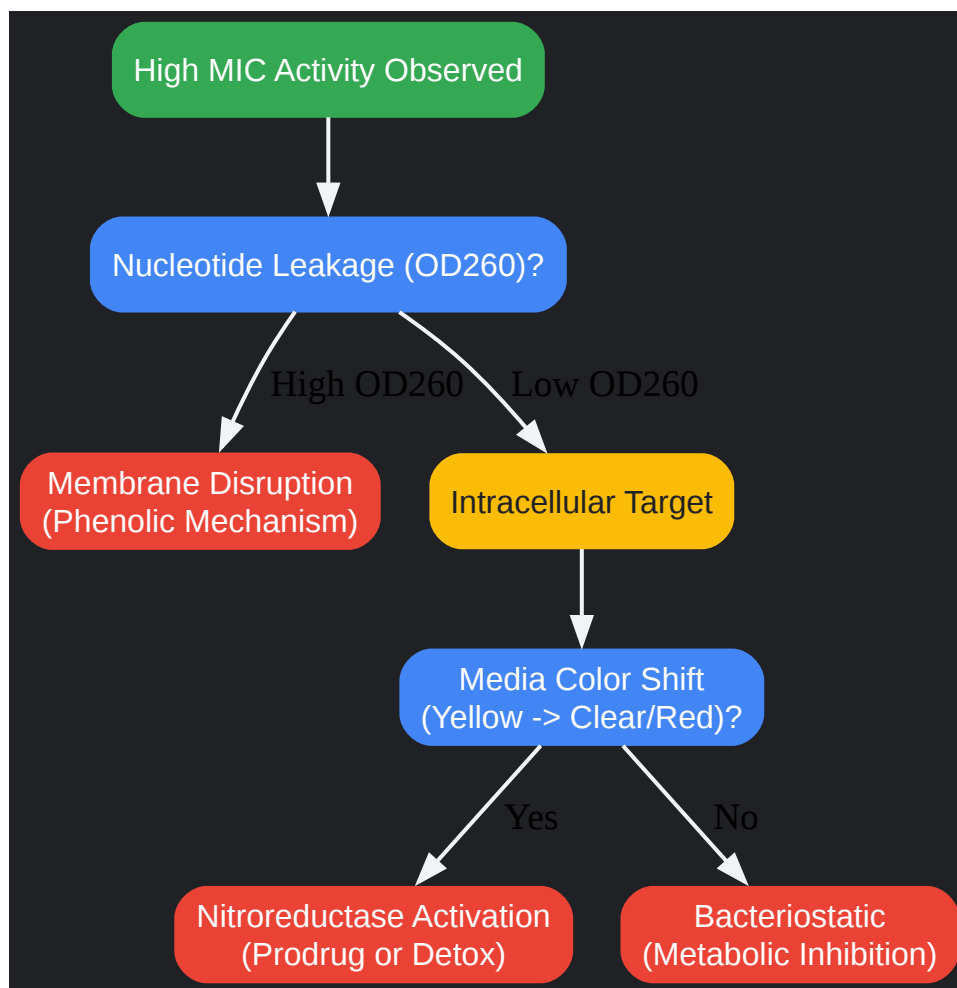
High MIC Activity Observed

Nucleotide Leakage (OD260)?

High OD260

Low OD260

Membrane Disruption (Phenolic Mechanism)

Intracellular Target

Media Color Shift (Yellow -> Clear/Red)?

Yes

No

Nitroreductase Activation (Prodrug or Detox)

Bacteriostatic (Metabolic Inhibition)